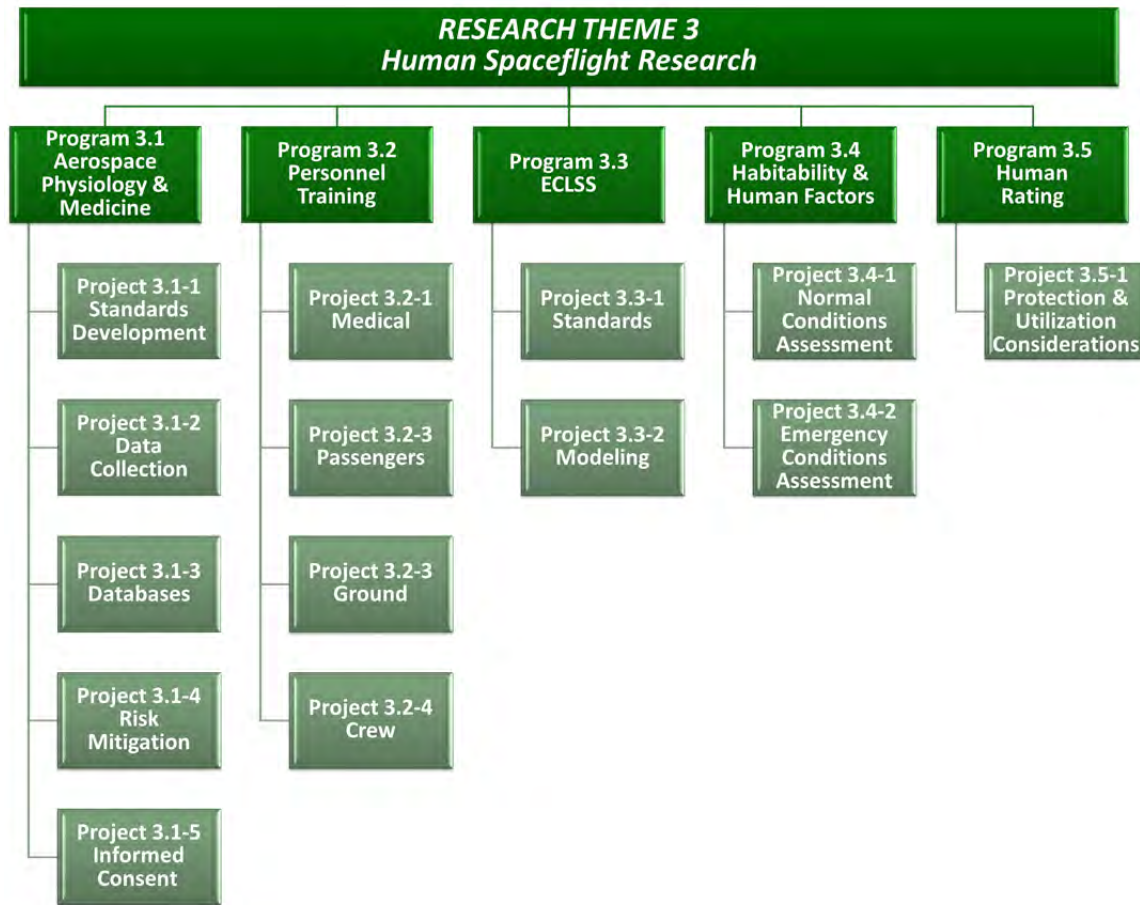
RESEARCH THEME 3
Human Spaceflight Research

Program 3.1
Aerospace Physiology & Medicine

Project 3.1-1
Standards Development

Project 3.1-2
Data Collection

Project 3.1-3
Databases

Project 3.1-4
Risk Mitigation

Project 3.1-5
Informed Consent

Program 3.2
Personnel Training

Project 3.2-1
Medical

Project 3.2-3
Passengers

Project 3.2-3
Ground

Project 3.2-4
Crew

Program 3.3
ECLSS

Project 3.3-1
Standards

Project 3.3-2
Modeling

Program 3.4
Habitability & Human Factors

Project 3.4-1
Normal Conditions Assessment

Project 3.4-2
Emergency Conditions Assessment

Program 3.5
Human Rating

Project 3.5-1
Protection & Utilization Considerations